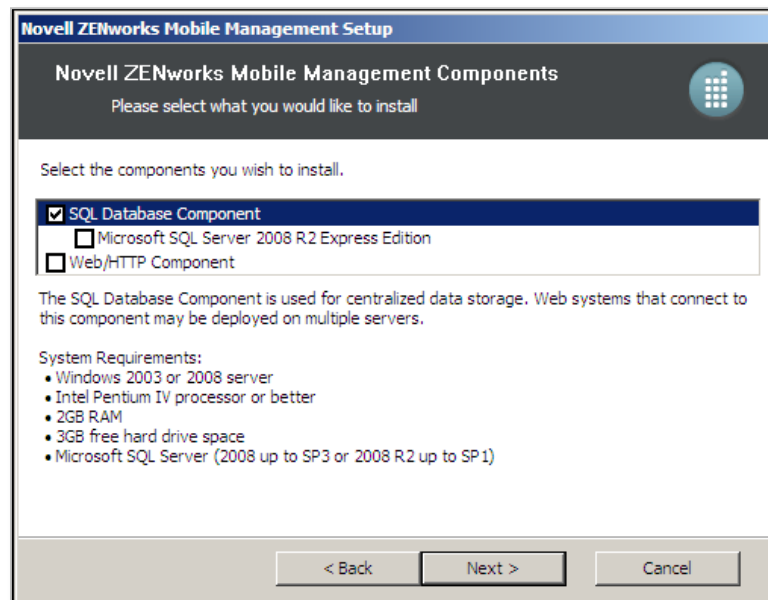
Novell ZENworks Mobile Management Setup

Novell ZENworks Mobile Management Components
Please select what you would like to install

Select the components you wish to install.

☑ SQL Database Component
☐ Microsoft SQL Server 2008 R2 Express Edition
☐ Web/HTTP Component

The SQL Database Component is used for centralized data storage. Web systems that connect to this component may be deployed on multiple servers.

System Requirements:
• Windows 2003 or 2008 server
• Intel Pentium IV processor or better
• 2GB RAM
• 3GB free hard drive space
• Microsoft SQL Server (2008 up to SP3 or 2008 R2 up to SP1)

< Back    Next >    Cancel